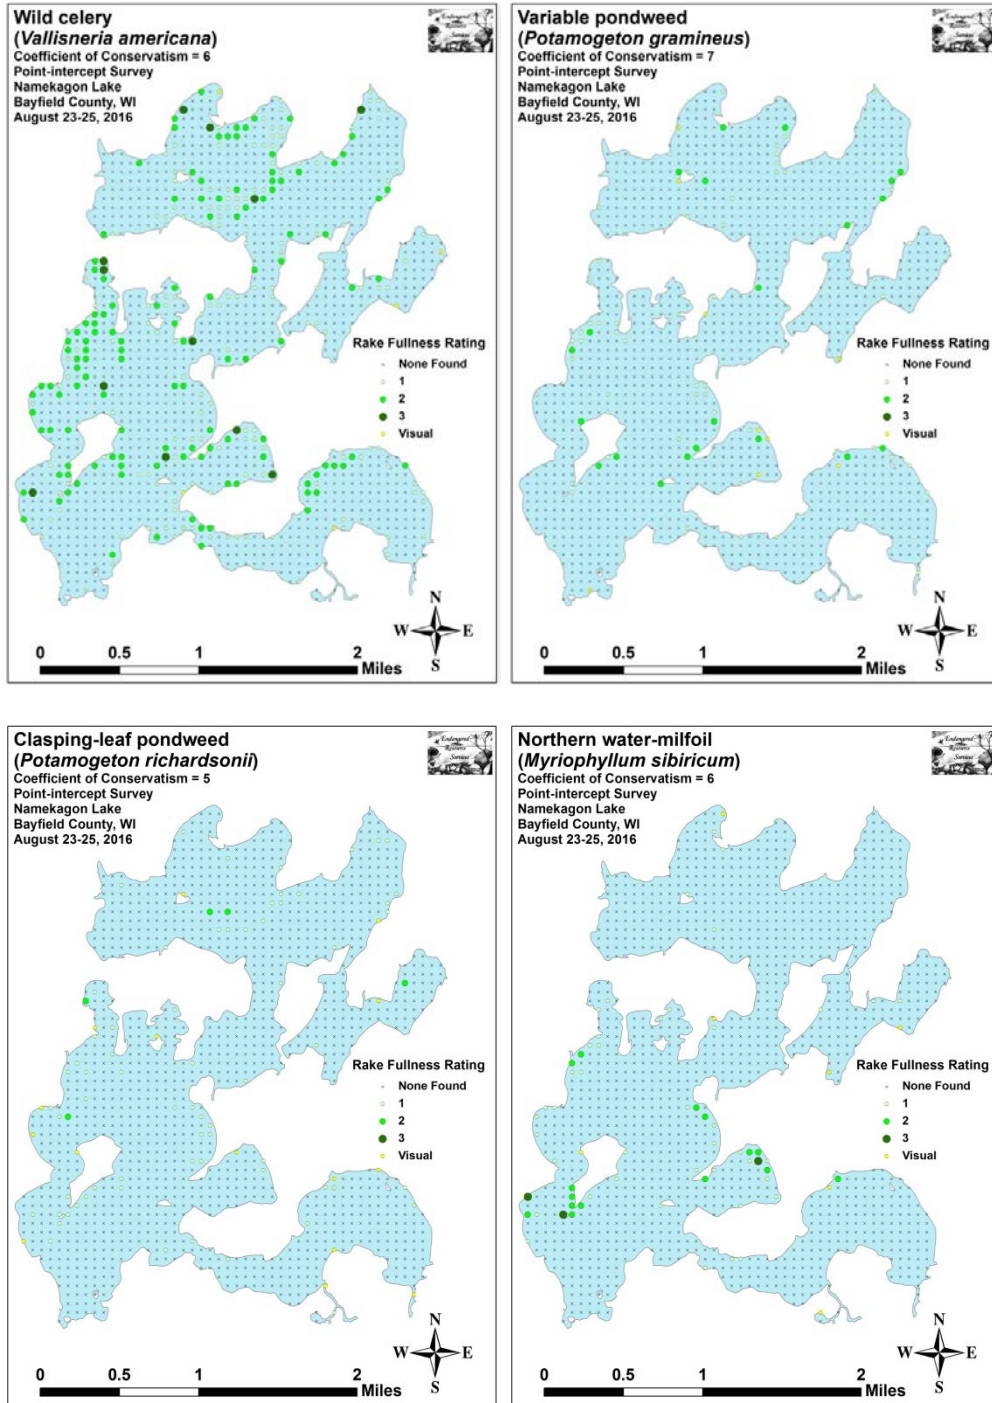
Wild celery
(*Vallisneria americana*)
Coefficient of Conservatism = 6
Point-intercept Survey
Namekagon Lake
Bayfield County, WI
August 23-25, 2016

Rake Fullness Rating
None Found
1
2
3
Visual

N
W E
S

0 0.5 1 2 Miles

Variable pondweed
(*Potamogeton gramineus*)
Coefficient of Conservatism = 7
Point-intercept Survey
Namekagon Lake
Bayfield County, WI
August 23-25, 2016

Rake Fullness Rating
None Found
1
2
3
Visual

N
W E
S

0 0.5 1 2 Miles

Clasping-leaf pondweed
(*Potamogeton richardsonii*)
Coefficient of Conservatism = 5
Point-intercept Survey
Namekagon Lake
Bayfield County, WI
August 23-25, 2016

Rake Fullness Rating
None Found
1
2
3
Visual

N
W E
S

0 0.5 1 2 Miles

Northern water-milfoil
(*Myriophyllum sibiricum*)
Coefficient of Conservatism = 6
Point-intercept Survey
Namekagon Lake
Bayfield County, WI
August 23-25, 2016

Rake Fullness Rating
None Found
1
2
3
Visual

N
W E
S

0 0.5 1 2 Miles